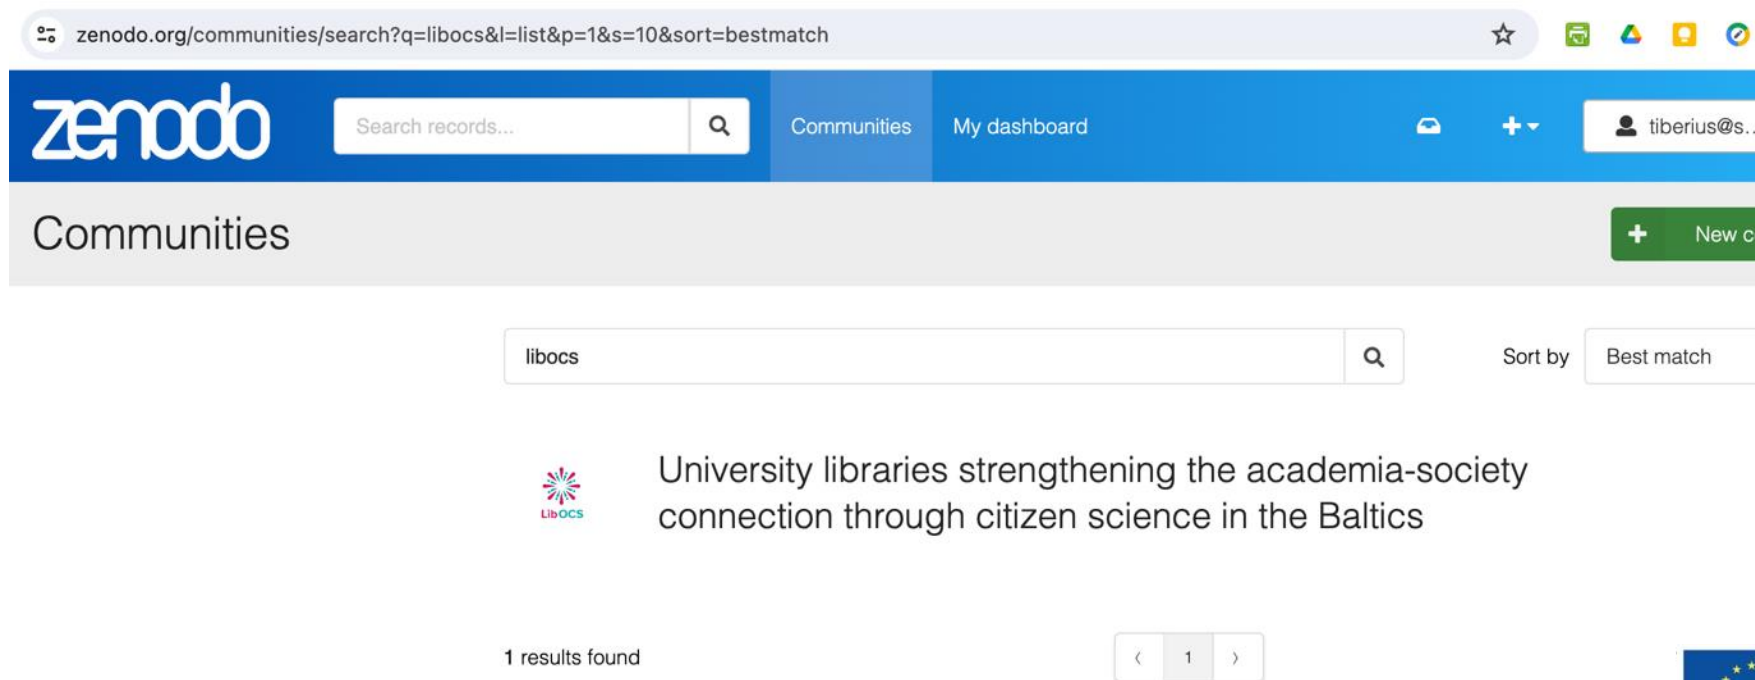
zenodo.org/communities/search?q=libocs&l=list&p=1&s=10&sort=bestmatch

zenodo

Search records...

Communities

My dashboard

tiberius@s..

Communities

New c

libocs

Sort by

Best match

LibOCS

University libraries strengthening the academia-society connection through citizen science in the Baltics

1 results found

‹ 1 ›